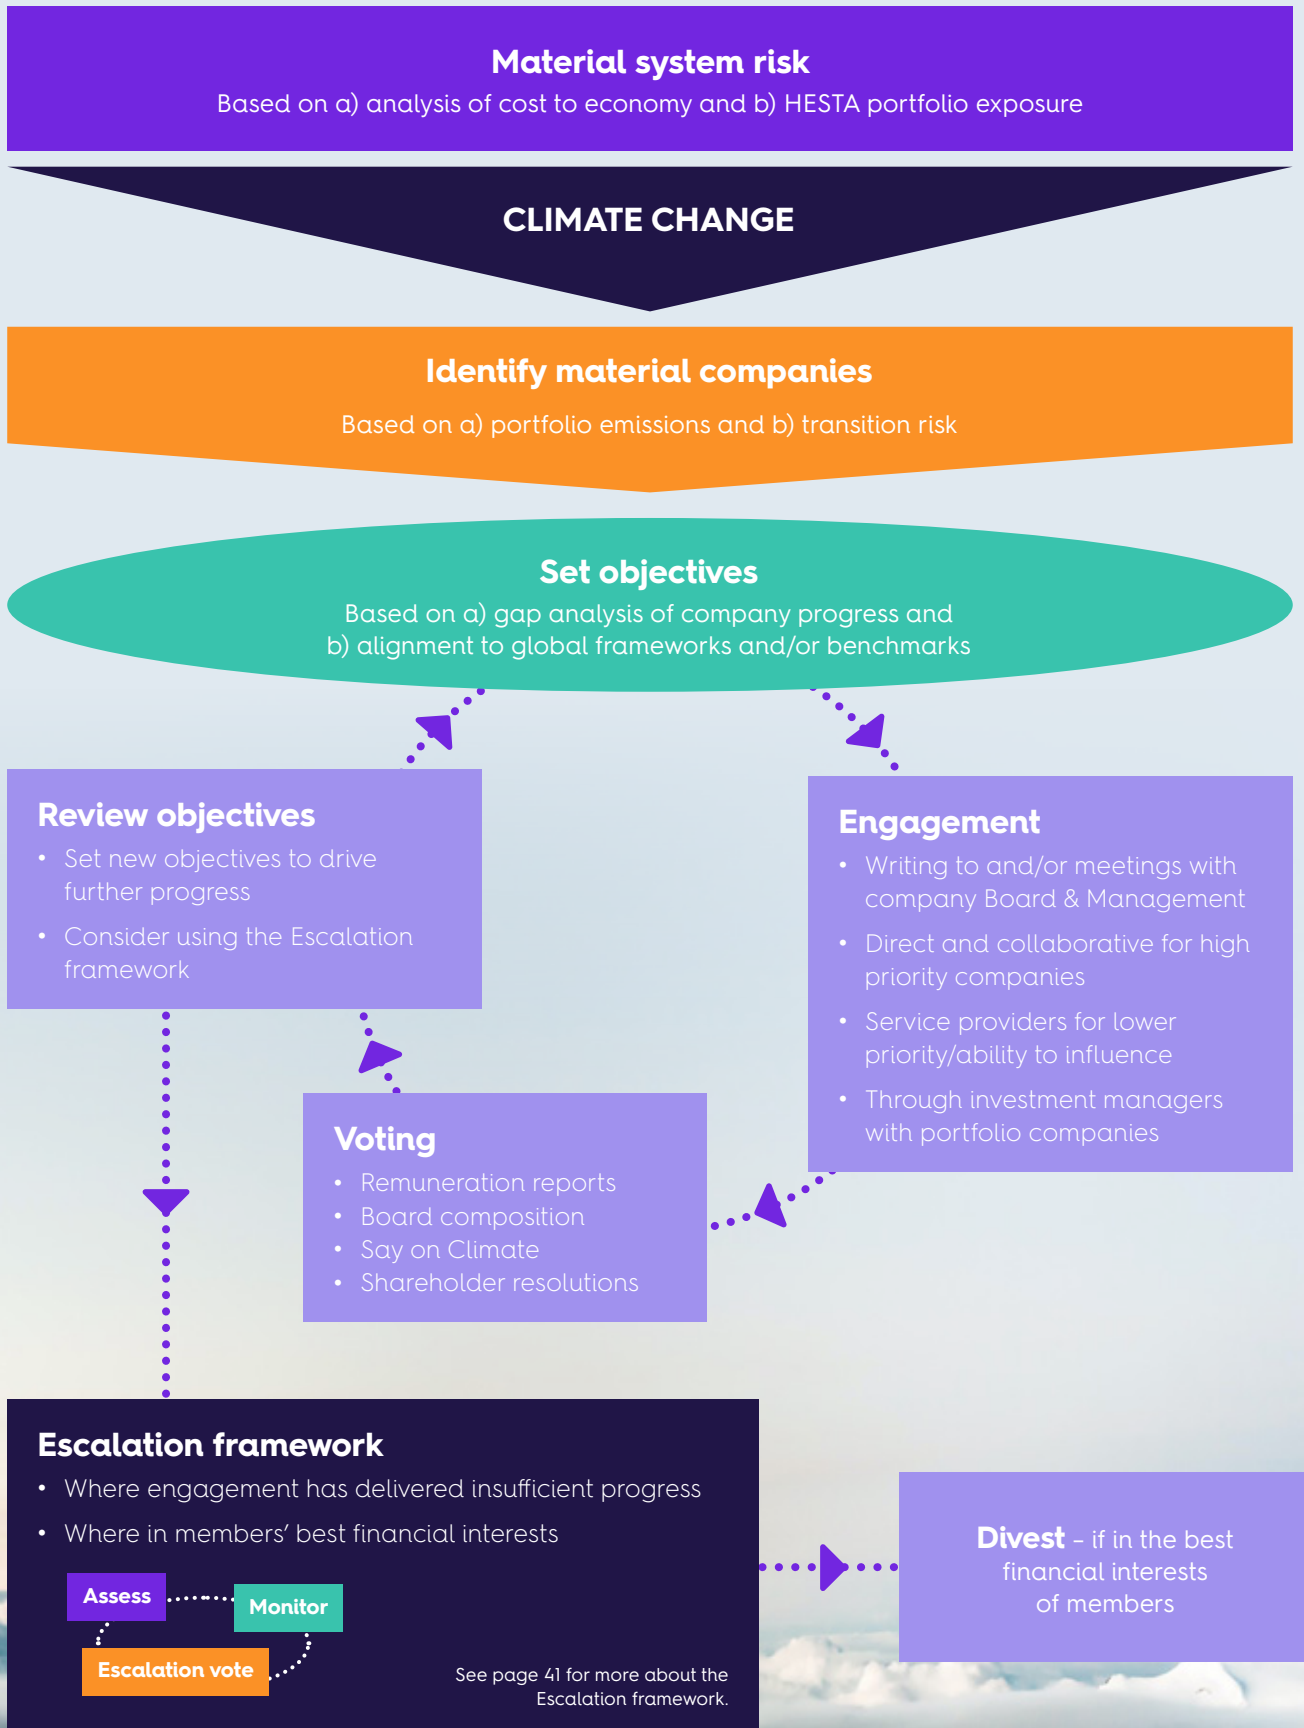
Material system risk
Based on a) analysis of cost to economy and b) HESTA portfolio exposure

CLIMATE CHANGE

Identify material companies
Based on a) portfolio emissions and b) transition risk

Set objectives
Based on a) gap analysis of company progress and b) alignment to global frameworks and/or benchmarks

Review objectives
- Set new objectives to drive further progress
- Consider using the Escalation framework

Engagement
- Writing to and/or meetings with company Board & Management
- Direct and collaborative for high priority companies
- Service providers for lower priority/ability to influence
- Through investment managers with portfolio companies

Voting
- Remuneration reports
- Board composition
- Say on Climate
- Shareholder resolutions

Escalation framework
- Where engagement has delivered insufficient progress
- Where in members' best financial interests

Assess
Monitor
Escalation vote

See page 41 for more about the Escalation framework.

Divest – if in the best financial interests of members